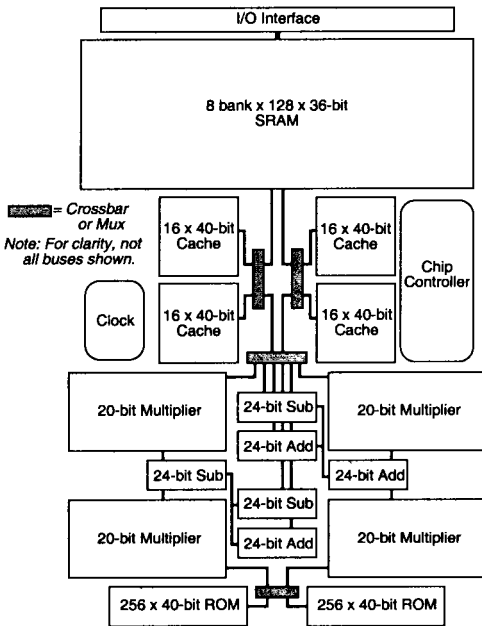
I/O Interface

8 bank x 128 x 36-bit SRAM

= Crossbar or Mux

Note: For clarity, not all buses shown.

16 x 40-bit Cache

16 x 40-bit Cache

Chip Controller

Clock

16 x 40-bit Cache

16 x 40-bit Cache

20-bit Multiplier

24-bit Sub

20-bit Multiplier

24-bit Add

24-bit Sub

24-bit Add

24-bit Sub

20-bit Multiplier

24-bit Add

20-bit Multiplier

256 x 40-bit ROM

256 x 40-bit ROM